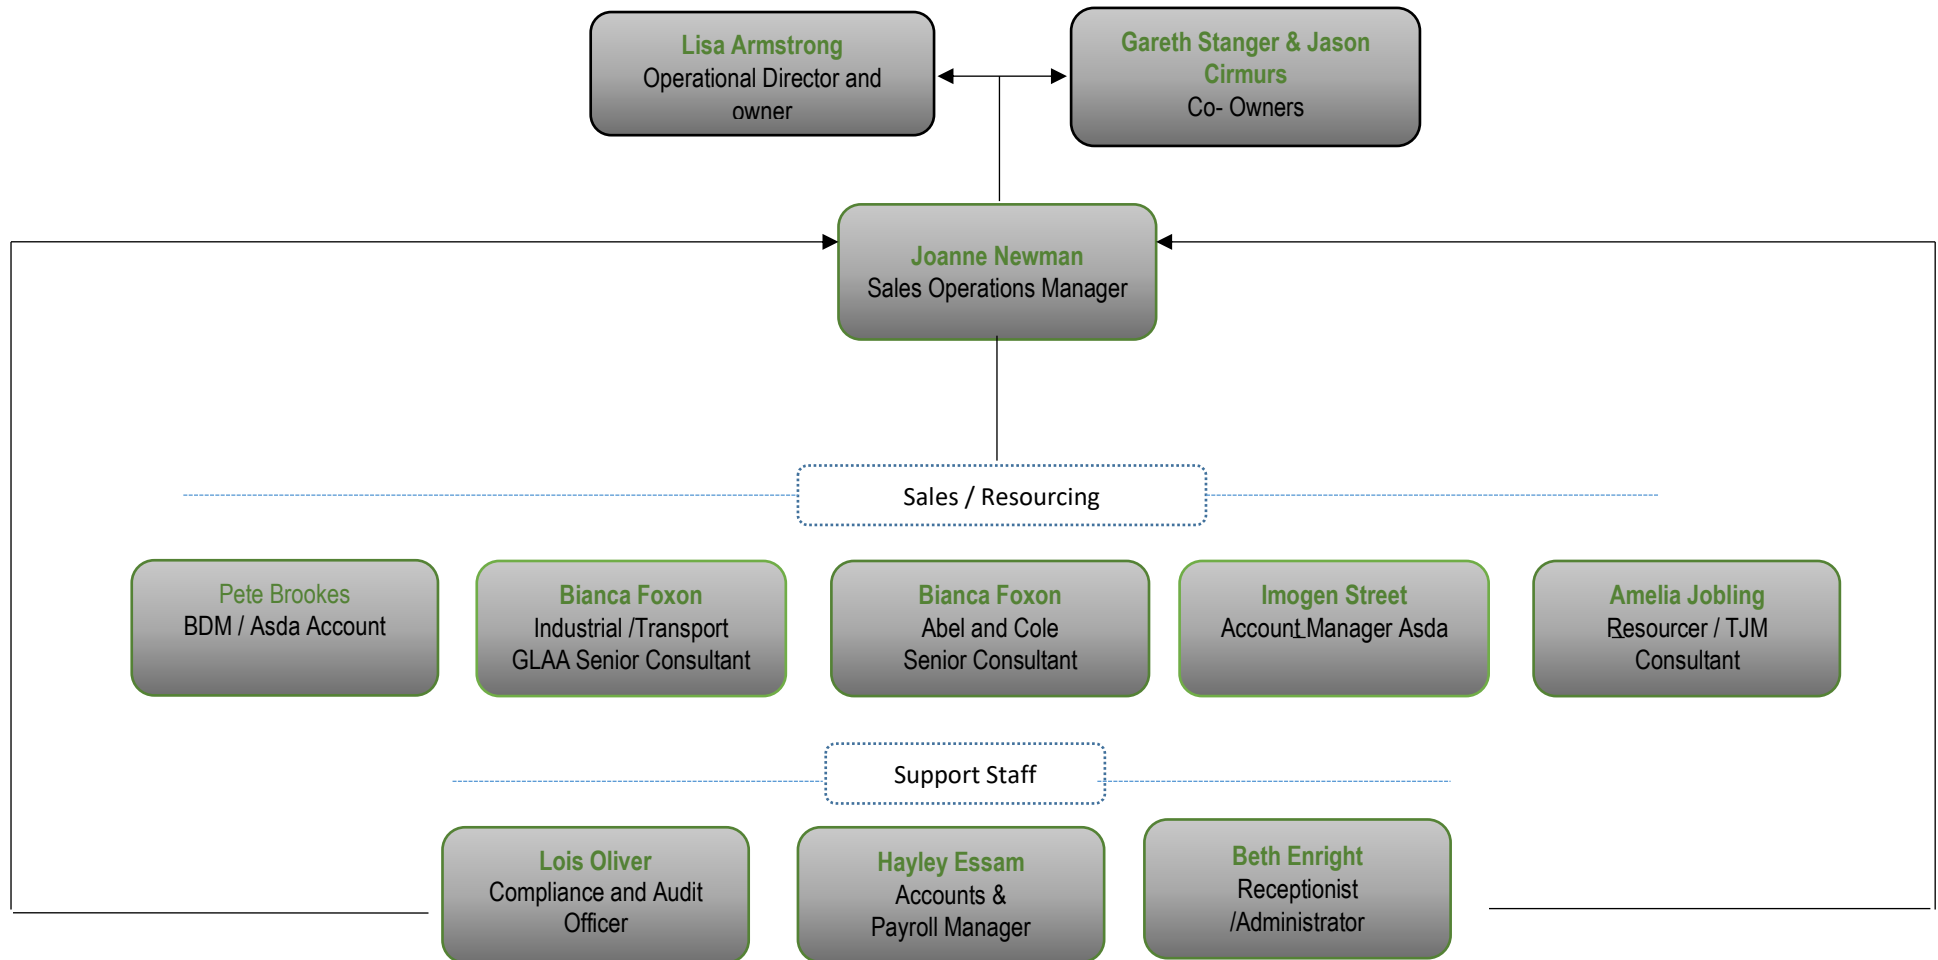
Lisa Armstrong
Operational Director and owner

Gareth Stanger & Jason Cirmurs
Co- Owners

Joanne Newman
Sales Operations Manager

Sales / Resourcing

Pete Brookes
BDM / Asda Account

Bianca Foxon
Industrial /Transport
GLAA Senior Consultant

Bianca Foxon
Abel and Cole
Senior Consultant

Imogen Street
Account Manager Asda

Amelia Jobling
Resourcer / TJM
Consultant

Support Staff

Lois Oliver
Compliance and Audit Officer

Hayley Essam
Accounts &
Payroll Manager

Beth Enright
Receptionist
/Administrator